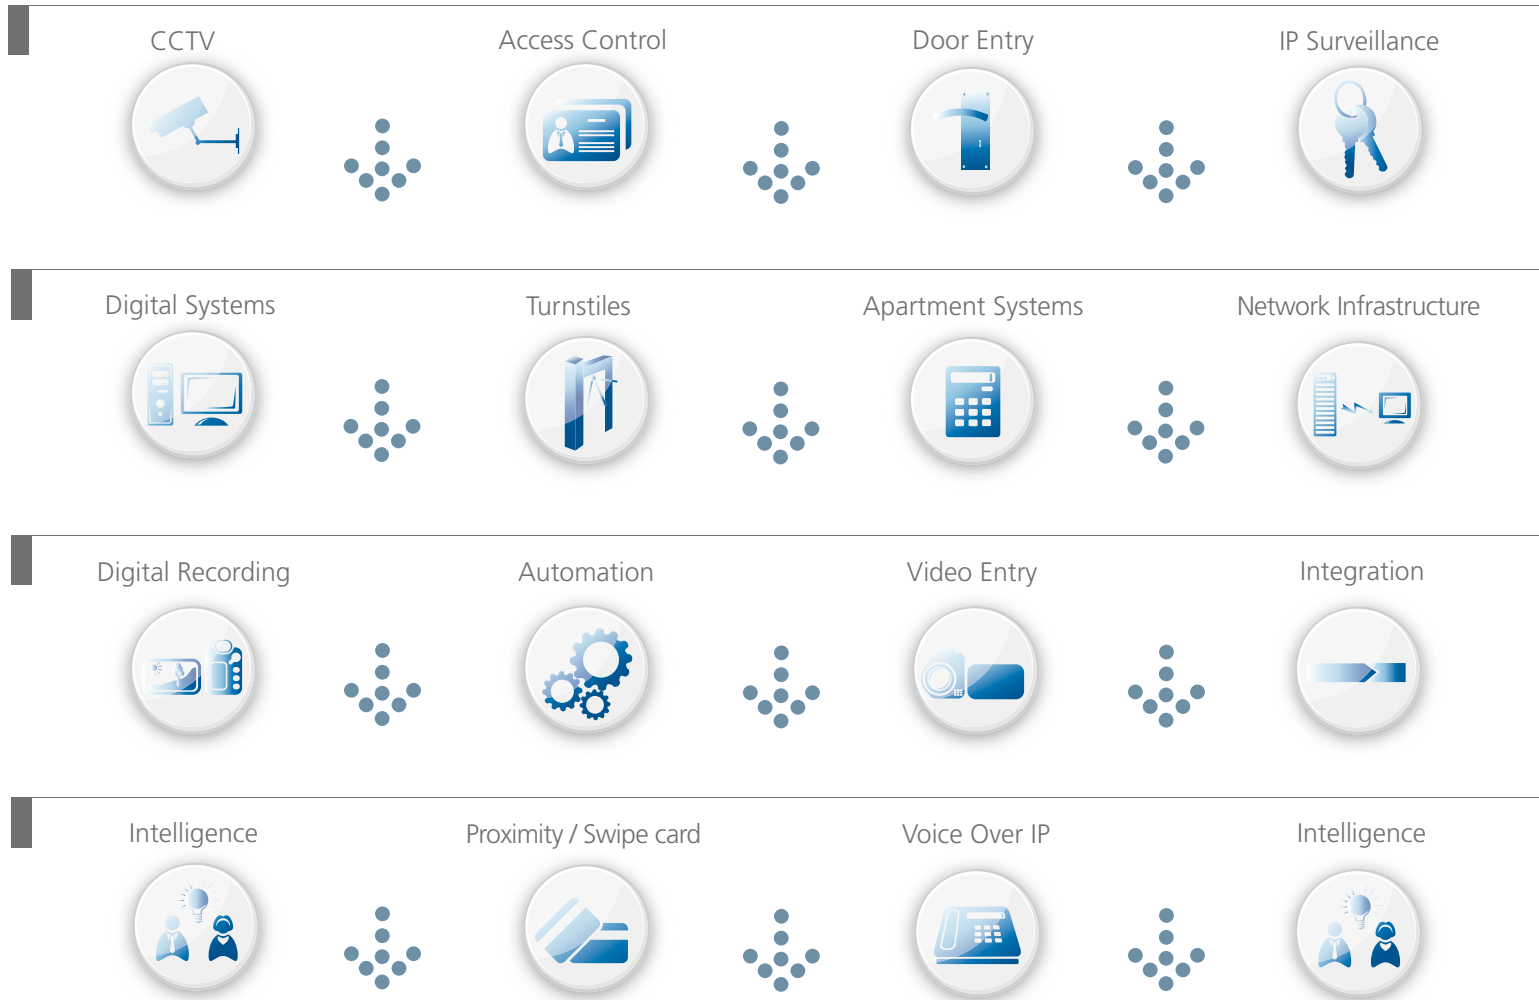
CCTV

Access Control

Door Entry

IP Surveillance

Digital Systems

Turnstiles

Apartment Systems

Network Infrastructure

Digital Recording

Automation

Video Entry

Integration

Intelligence

Proximity / Swipe card

Voice Over IP

Intelligence